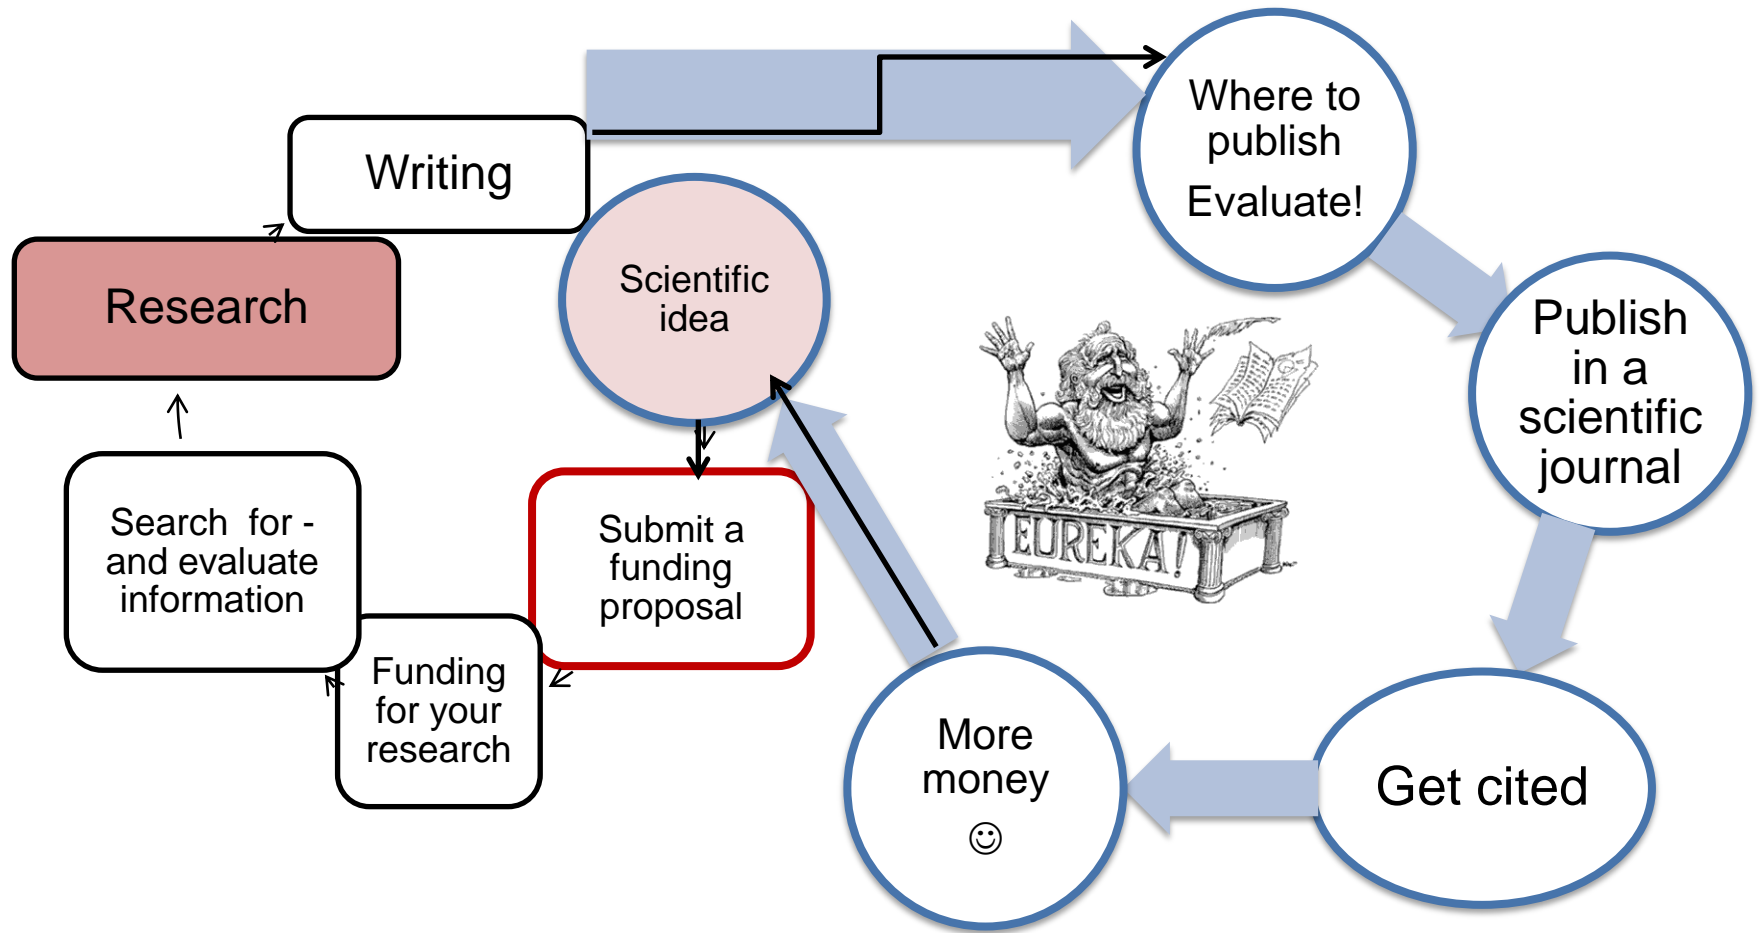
Writing

Research

Search for - and evaluate information

Funding for your research

Submit a funding proposal

Scientific idea

Where to publish

Evaluate!

Publish in a scientific journal

Get cited

More money

☺

EUREKA!